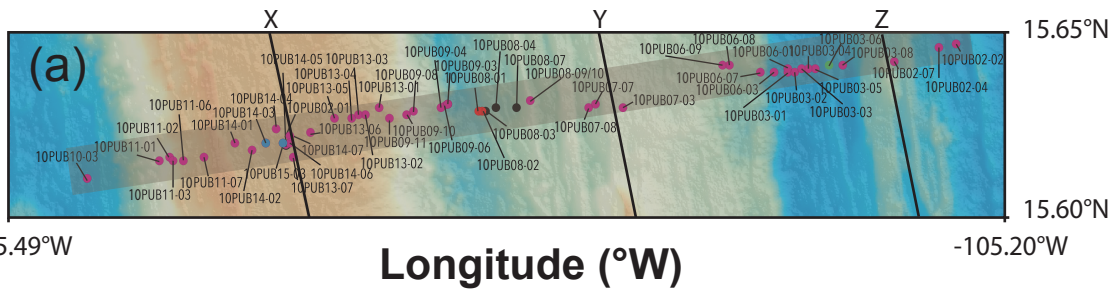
X
Y
Z
15.65°N
(a)
10PUB06-08
10PUB03-06
10PUB08-04
10PUB06-09
10PUB06-01
10PUB03-04
10PUB03-08
10PUB02-02
10PUB09-04
10PUB14-05
10PUB13-03
10PUB08-07
10PUB13-04
10PUB09-03
10PUB08-09/10
10PUB09-08
10PUB08-01
10PUB02-07
10PUB13-05
10PUB06-07
10PUB02-04
10PUB14-04
10PUB13-01
10PUB07-07
10PUB06-03
10PUB03-05
10PUB11-06
10PUB02-01
10PUB07-03
10PUB03-02
10PUB14-03
10PUB14-01
10PUB03-01
10PUB03-03
10PUB11-02
10PUB13-06
10PUB09-10
10PUB07-08
10PUB08-03
10PUB11-01
10PUB14-07
10PUB09-11
10PUB09-06
10PUB10-03
10PUB13-02
10PUB08-02
10PUB15-03
10PUB14-06
10PUB11-07
10PUB13-07
10PUB11-03
10PUB14-02
15.60°N
5.49°W
-105.20°W
Longitude (°W)